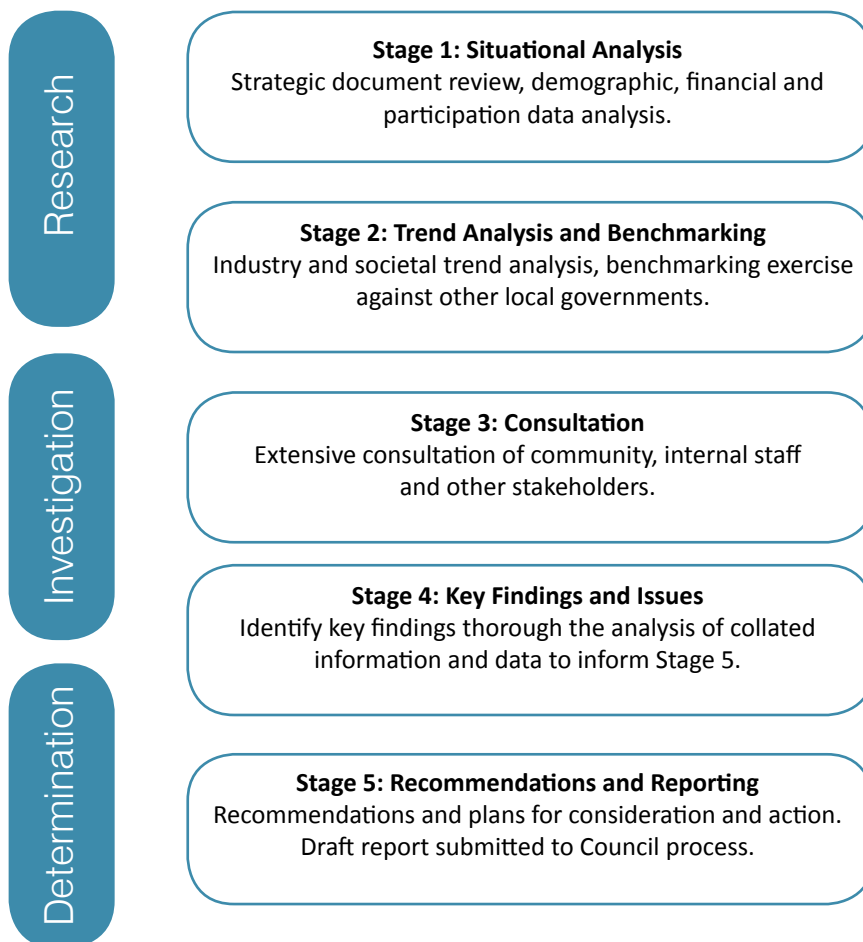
Research

Stage 1: Situational Analysis
Strategic document review, demographic, financial and participation data analysis.

Stage 2: Trend Analysis and Benchmarking
Industry and societal trend analysis, benchmarking exercise against other local governments.

Investigation

Stage 3: Consultation
Extensive consultation of community, internal staff and other stakeholders.

Stage 4: Key Findings and Issues
Identify key findings thorough the analysis of collated information and data to inform Stage 5.

Determination

Stage 5: Recommendations and Reporting
Recommendations and plans for consideration and action. Draft report submitted to Council process.